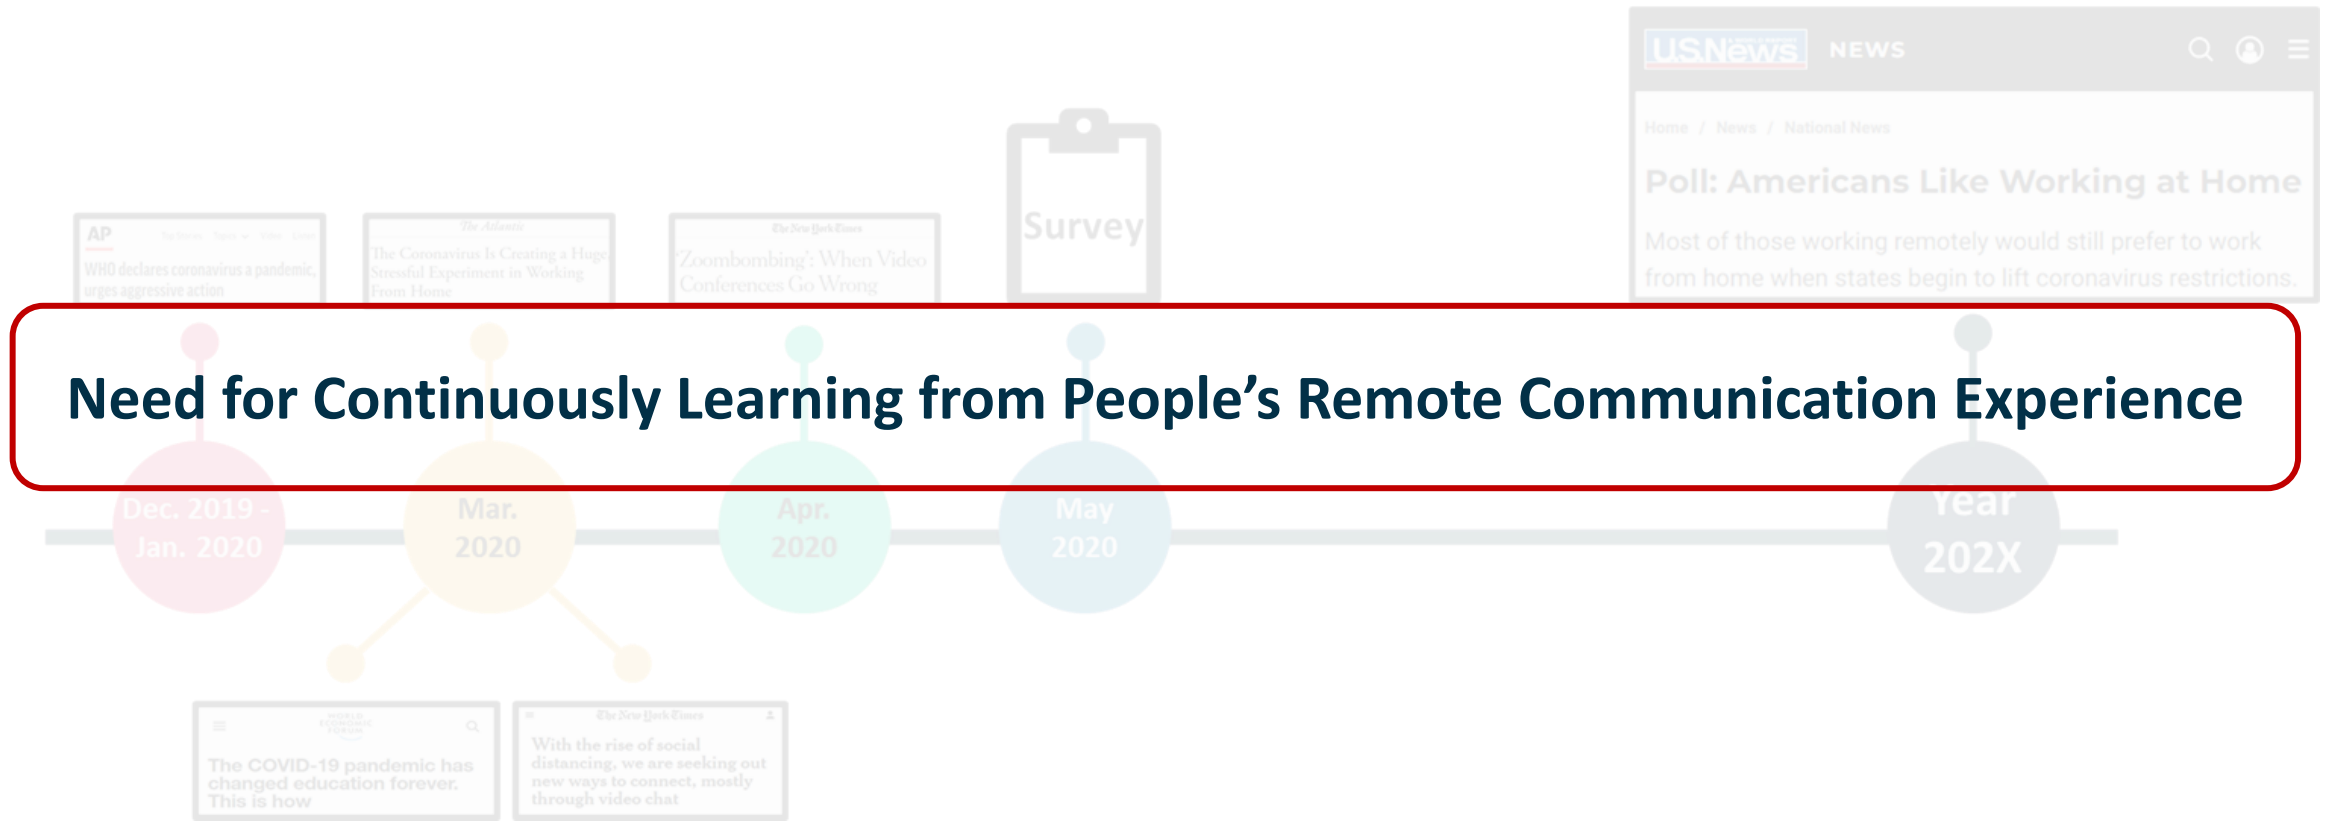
USNews NEWS

Home / News / National News

Poll: Americans Like Working at Home

Most of those working remotely would still prefer to work from home when states begin to lift coronavirus restrictions.

AP

WHO declares coronavirus a pandemic, urges aggressive action

The Atlantic

The Coronavirus Is Creating a Huge, Stressful Experiment in Working From Home

The New York Times

'Zoombombing': When Video Conferences Go Wrong

Survey

Need for Continuously Learning from People's Remote Communication Experience

Dec. 2019 - Jan. 2020

Mar. 2020

Apr. 2020

May 2020

Year 202X

WORLD ECONOMIC FORUM

The COVID-19 pandemic has changed education forever. This is how

The New York Times

With the rise of social distancing, we are seeking out new ways to connect, mostly through video chat